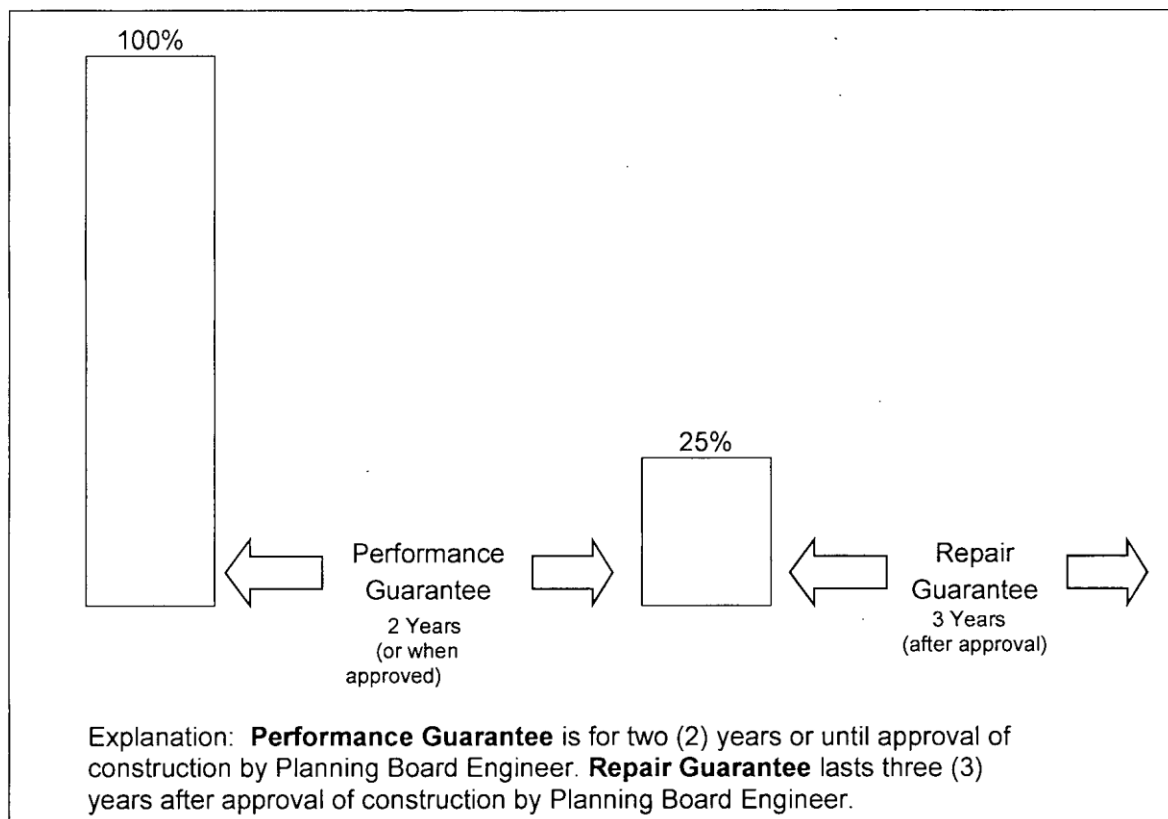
100%

25%

Performance Guarantee
2 Years
(or when approved)

Repair Guarantee
3 Years
(after approval)

Explanation: **Performance Guarantee** is for two (2) years or until approval of construction by Planning Board Engineer. **Repair Guarantee** lasts three (3) years after approval of construction by Planning Board Engineer.